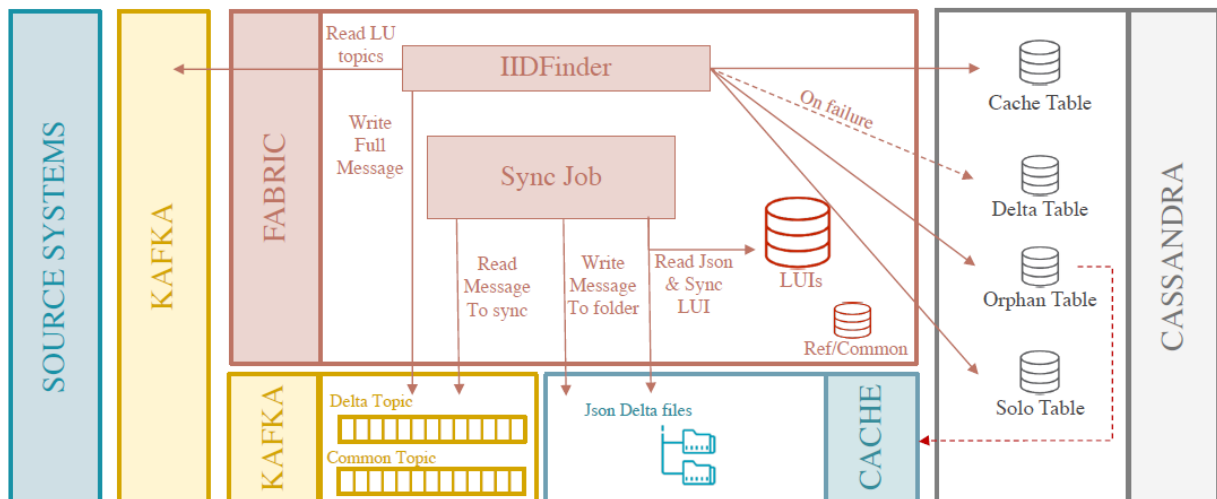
SOURCE SYSTEMS

KAFKA

FABRIC

Read LU topics

IIDFinder

Write Full Message

Sync Job

Read Message To sync

Write Message To folder

Read Json & Sync LUI

LUIs

Ref/Common

On failure

Cache Table

Delta Table

Orphan Table

Solo Table

CASSANDRA

KAFKA

Delta Topic

Common Topic

Json Delta files

CACHE